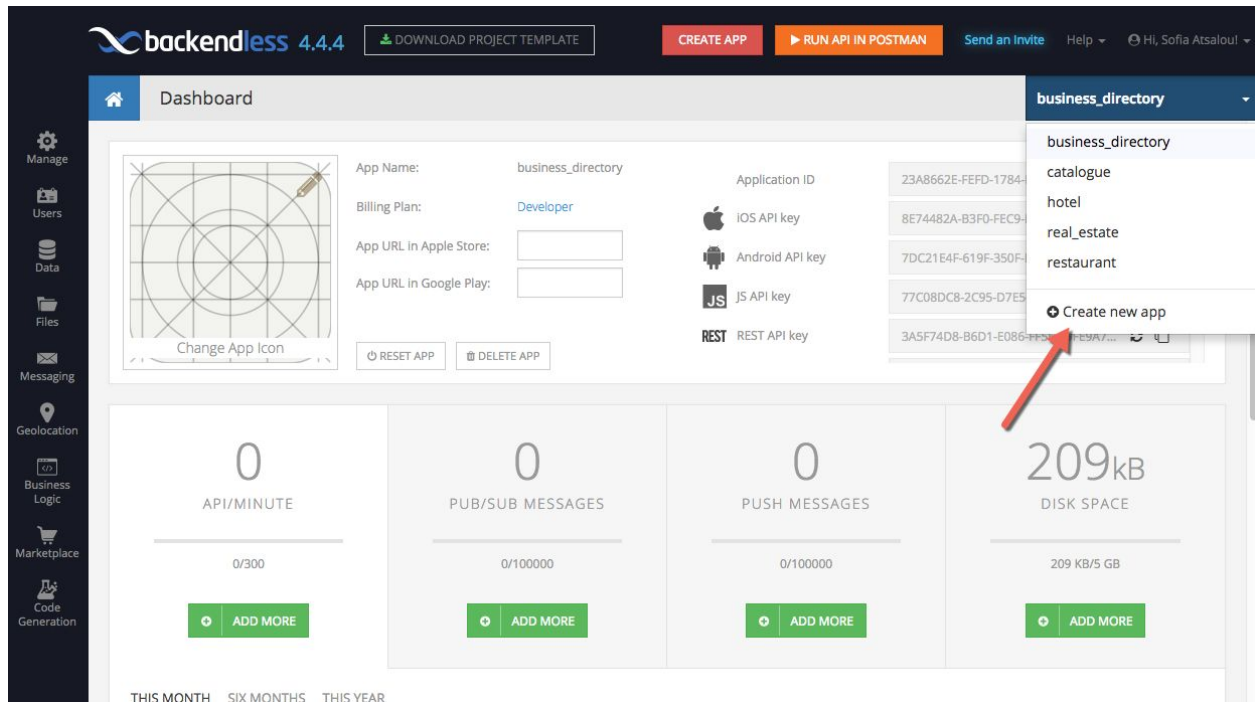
backendless 4.4.4 DOWNLOAD PROJECT TEMPLATE CREATE APP ▶ RUN API IN POSTMAN Send an Invite Help Hi, Sofia Atsalou!

Manage
Users
Data
Files
Messaging
Geolocation
Business Logic
Marketplace
Code Generation

Dashboard

business_directory

business_directory
catalogue
hotel
real_estate
restaurant
Create new app

Change App Icon

App Name: business_directory
Billing Plan: Developer
App URL in Apple Store:
App URL in Google Play:

RESET APP DELETE APP

Application ID 23A8662E-FEFD-1784-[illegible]
iOS API key 8E74482A-B3F0-FEC9-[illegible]
Android API key 7DC21E4F-619F-350F-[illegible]
JS JS API key 77C08DC8-2C95-D7E5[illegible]
REST REST API key 3A5F74D8-B6D1-E086-FFS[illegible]FE9A7...

0
API/MINUTE
0/300
ADD MORE

0
PUB/SUB MESSAGES
0/100000
ADD MORE

0
PUSH MESSAGES
0/100000
ADD MORE

209kB
DISK SPACE
209 KB/5 GB
ADD MORE

THIS MONTH SIX MONTHS THIS YEAR